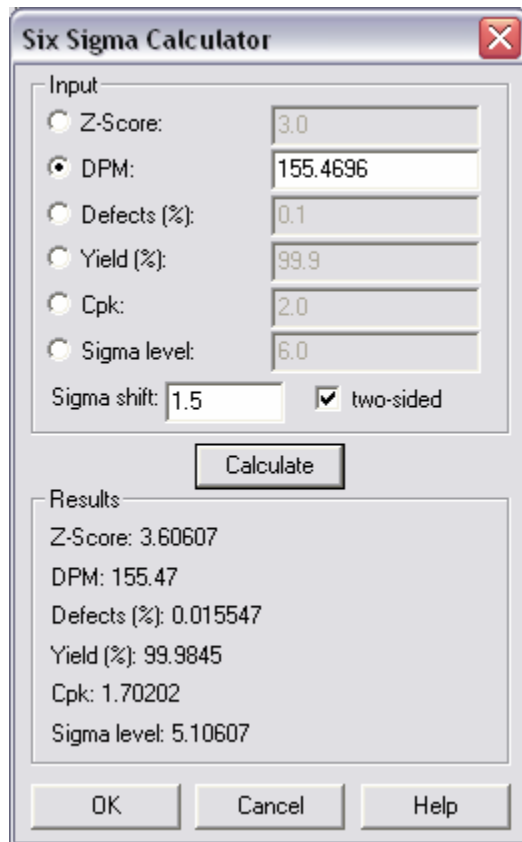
Six Sigma Calculator

Input

Z-Score: 3.0

DPM: 155.4696

Defects (%): 0.1

Yield (%): 99.9

Cpk: 2.0

Sigma level: 6.0

Sigma shift: 1.5

two-sided

Calculate

Results

Z-Score: 3.60607

DPM: 155.47

Defects (%): 0.015547

Yield (%): 99.9845

Cpk: 1.70202

Sigma level: 5.10607

OK

Cancel

Help